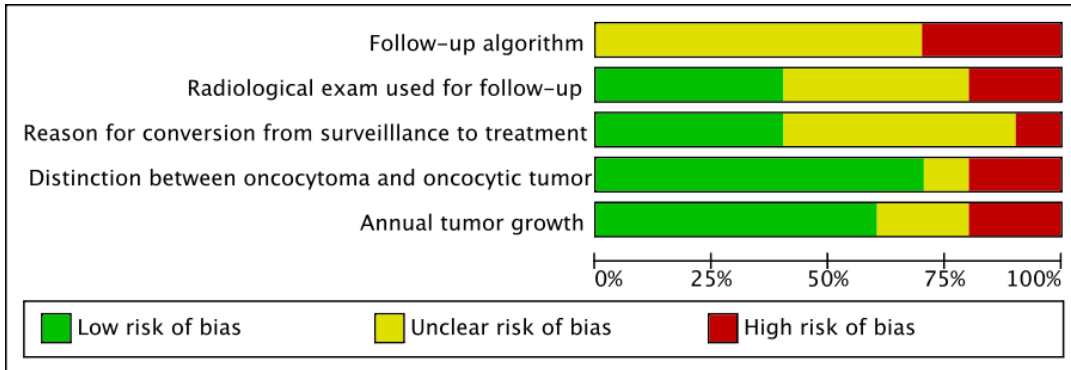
Follow-up algorithm

Radiological exam used for follow-up

Reason for conversion from surveilllance to treatment

Distinction between oncocytoma and oncocytic tumor

Annual tumor growth

0% 25% 50% 75% 100%

Low risk of bias

Unclear risk of bias

High risk of bias